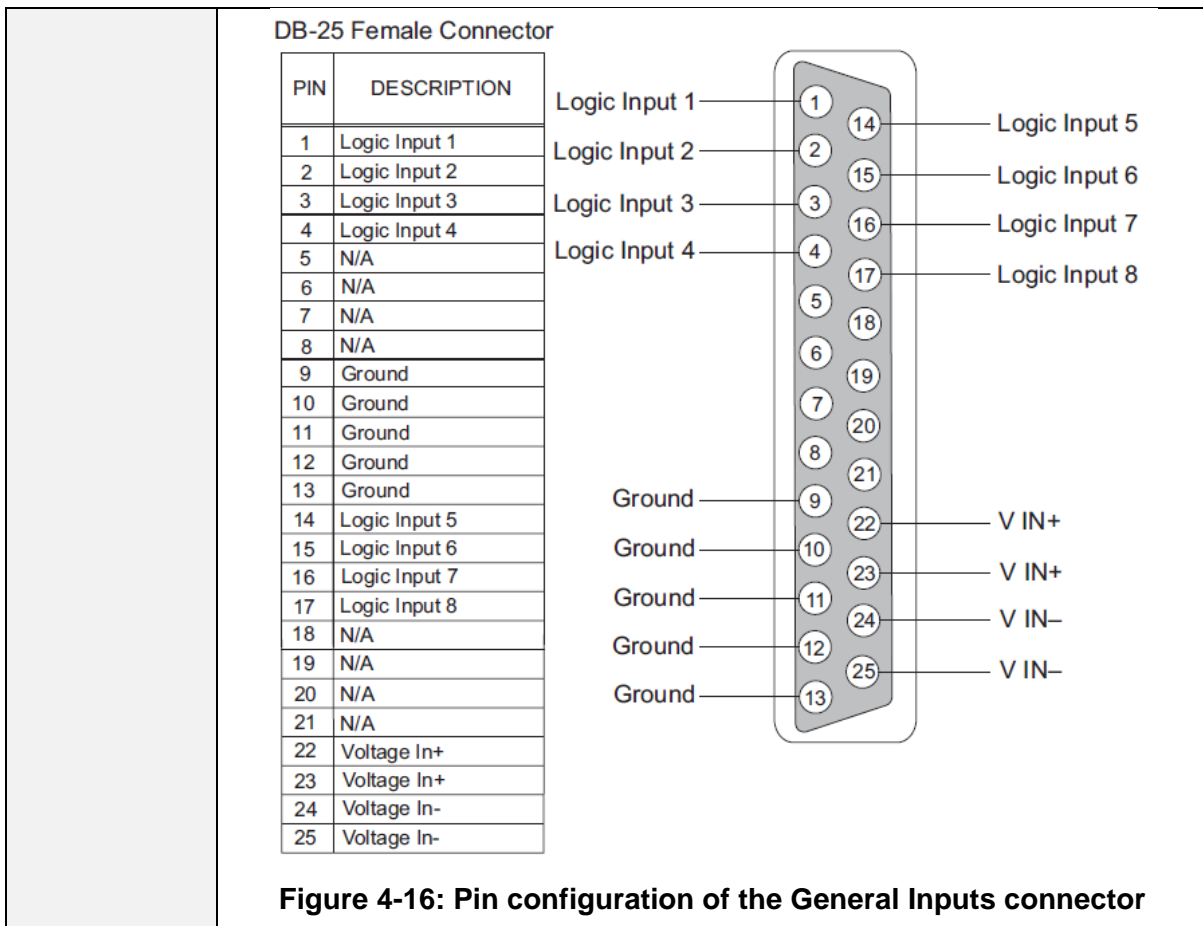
DB-25 Female Connector

| PIN | DESCRIPTION |
|---|---|
| 1 | Logic Input 1 |
| 2 | Logic Input 2 |
| 3 | Logic Input 3 |
| 4 | Logic Input 4 |
| 5 | N/A |
| 6 | N/A |
| 7 | N/A |
| 8 | N/A |
| 9 | Ground |
| 10 | Ground |
| 11 | Ground |
| 12 | Ground |
| 13 | Ground |
| 14 | Logic Input 5 |
| 15 | Logic Input 6 |
| 16 | Logic Input 7 |
| 17 | Logic Input 8 |
| 18 | N/A |
| 19 | N/A |
| 20 | N/A |
| 21 | N/A |
| 22 | Voltage In+ |
| 23 | Voltage In+ |
| 24 | Voltage In- |
| 25 | Voltage In- |

Logic Input 1 1
Logic Input 2 2
Logic Input 3 3
Logic Input 4 4
5
6
7
8
Ground 9
Ground 10
Ground 11
Ground 12
Ground 13
14 Logic Input 5
15 Logic Input 6
16 Logic Input 7
17 Logic Input 8
18
19
20
21
22 V IN+
23 V IN+
24 V IN–
25 V IN–

Figure 4-16: Pin configuration of the General Inputs connector